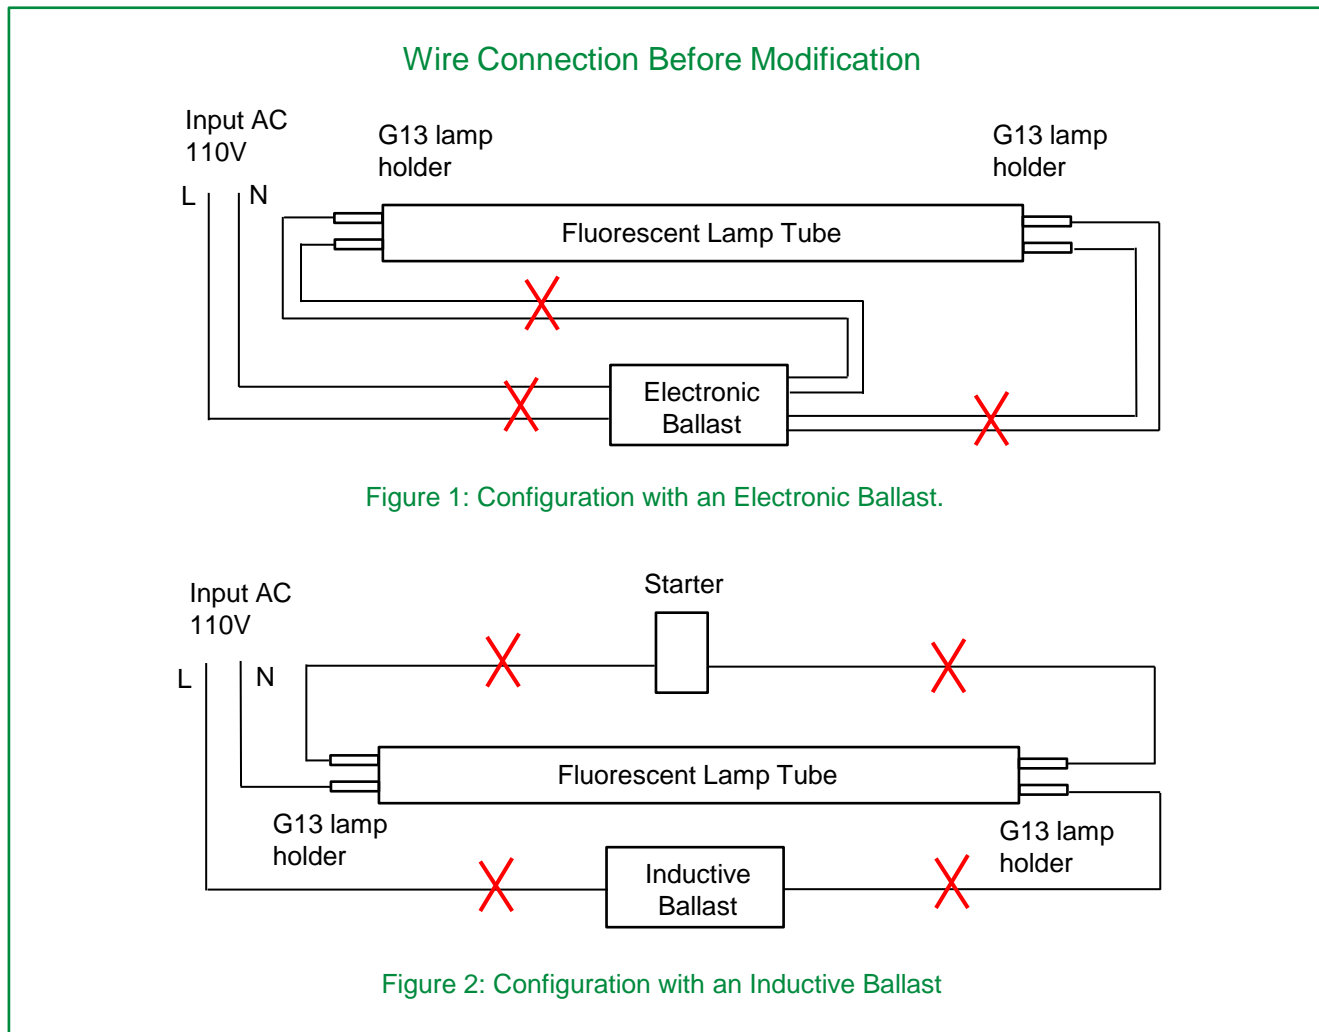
Wire Connection Before Modification

Input AC 110V

L N

G13 lamp holder

G13 lamp holder

Fluorescent Lamp Tube

Electronic Ballast

Figure 1: Configuration with an Electronic Ballast.

Input AC 110V

Starter

L N

Fluorescent Lamp Tube

G13 lamp holder

G13 lamp holder

Inductive Ballast

Figure 2: Configuration with an Inductive Ballast